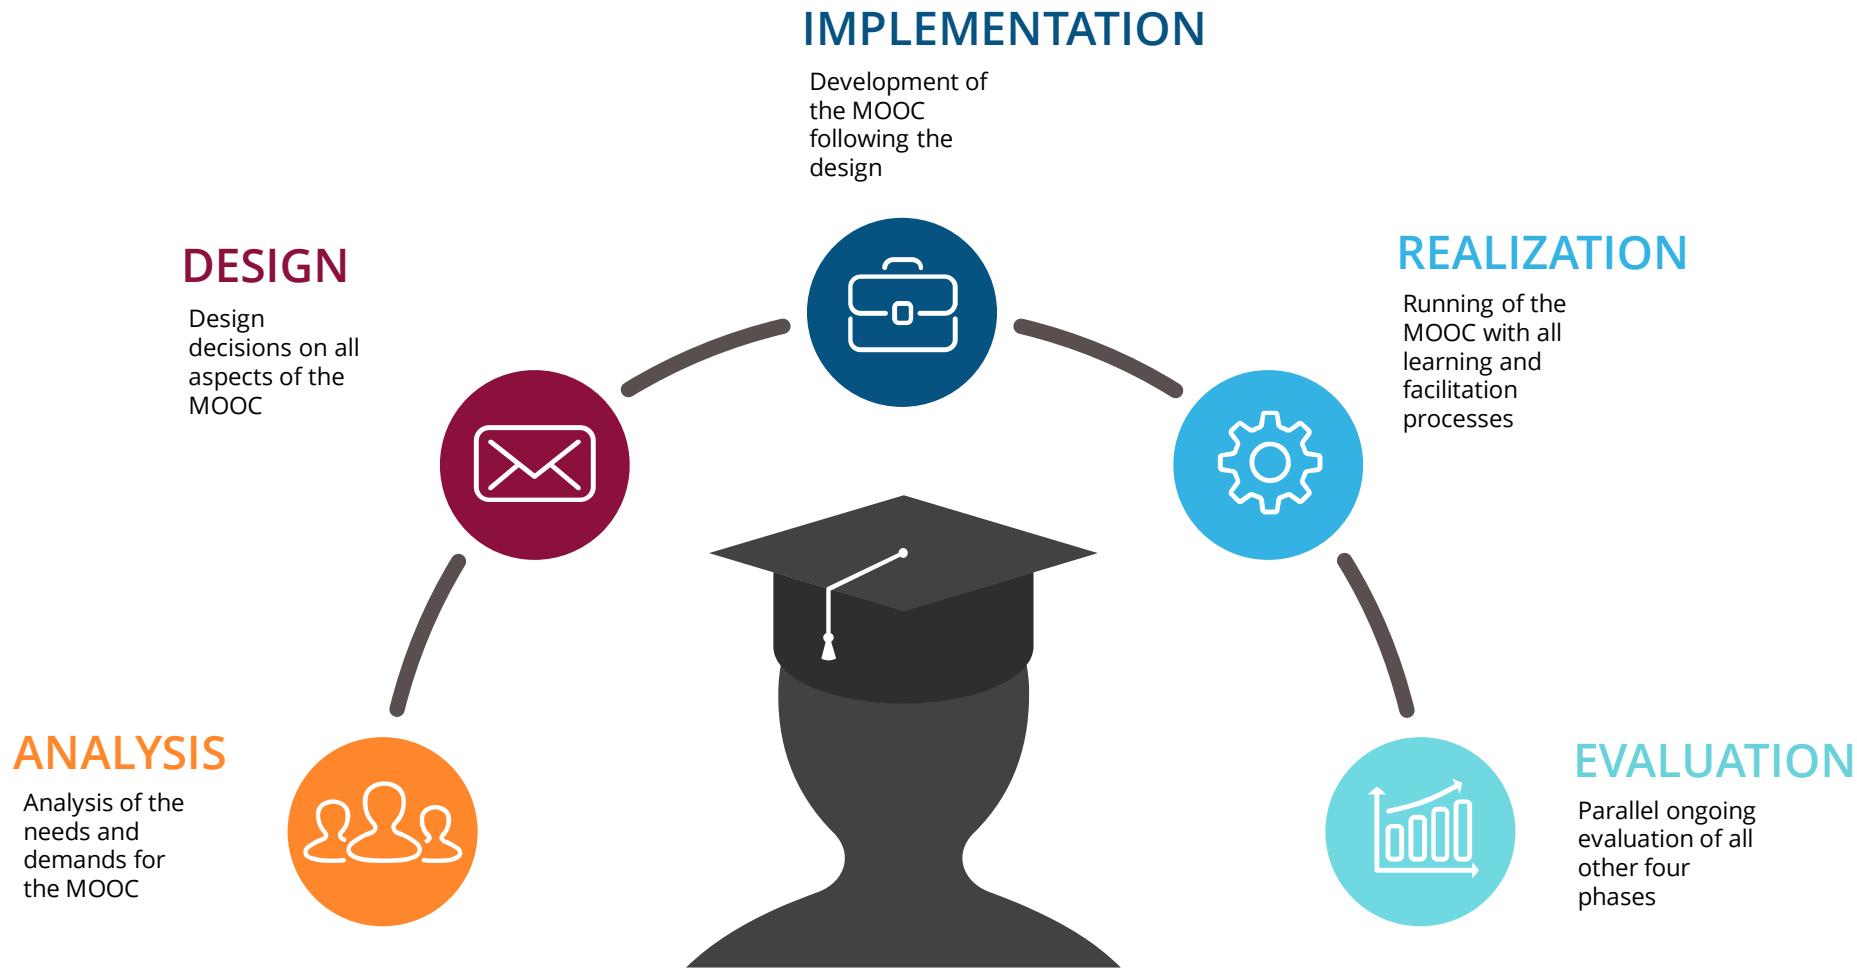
IMPLEMENTATION

Development of the MOOC following the design

DESIGN

Design decisions on all aspects of the MOOC

REALIZATION

Running of the MOOC with all learning and facilitation processes

ANALYSIS

Analysis of the needs and demands for the MOOC

EVALUATION

Parallel ongoing evaluation of all other four phases